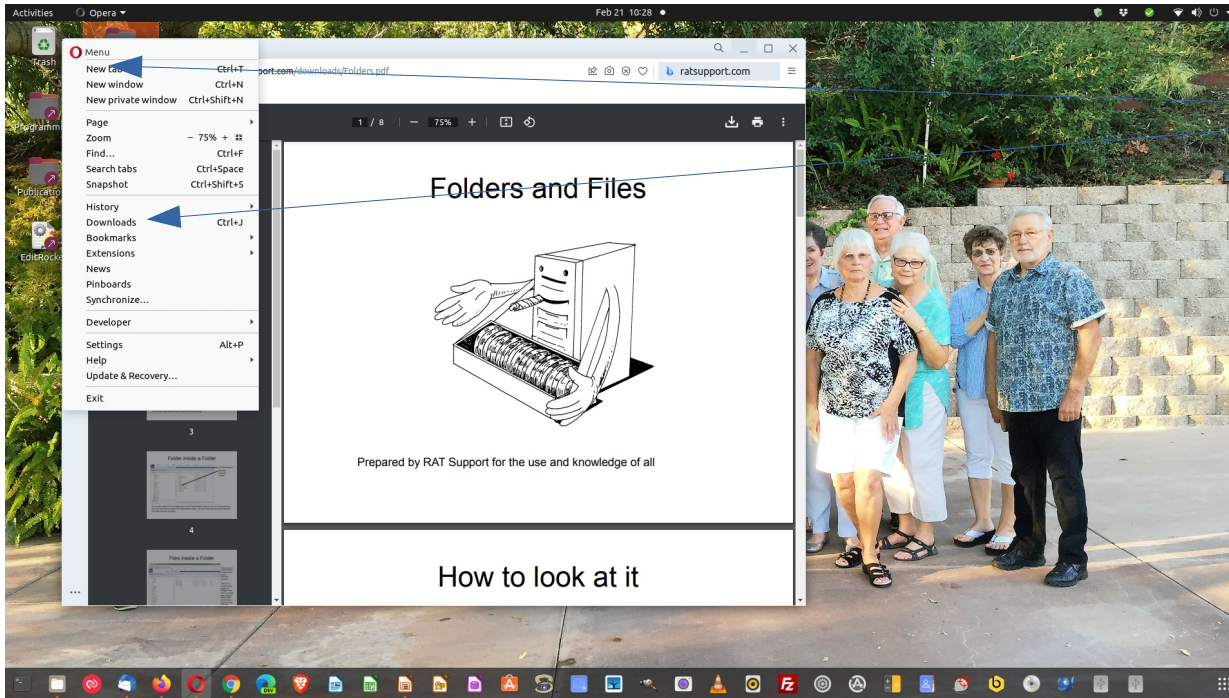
Activities Opera ▾ Feb 21 10:28 ●

Trash

Programm

Publicatio

EditRocke

Menu
New tab Ctrl+T
New window Ctrl+N
New private window Ctrl+Shift+N
Page
Zoom − 75% +
Find... Ctrl+F
Search tabs Ctrl+Space
Snapshot Ctrl+Shift+5
History
Downloads Ctrl+J
Bookmarks
Extensions
News
Pinboards
Synchronize...
Developer
Settings Alt+P
Help
Update & Recovery...
Exit

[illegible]pport.com/downloads/Folders.pdf

ratsupport.com

1 / 8 | − 75% +

3

Folder inside a Folder

4

Files inside a Folder

Folders and Files

Prepared by RAT Support for the use and knowledge of all

How to look at it